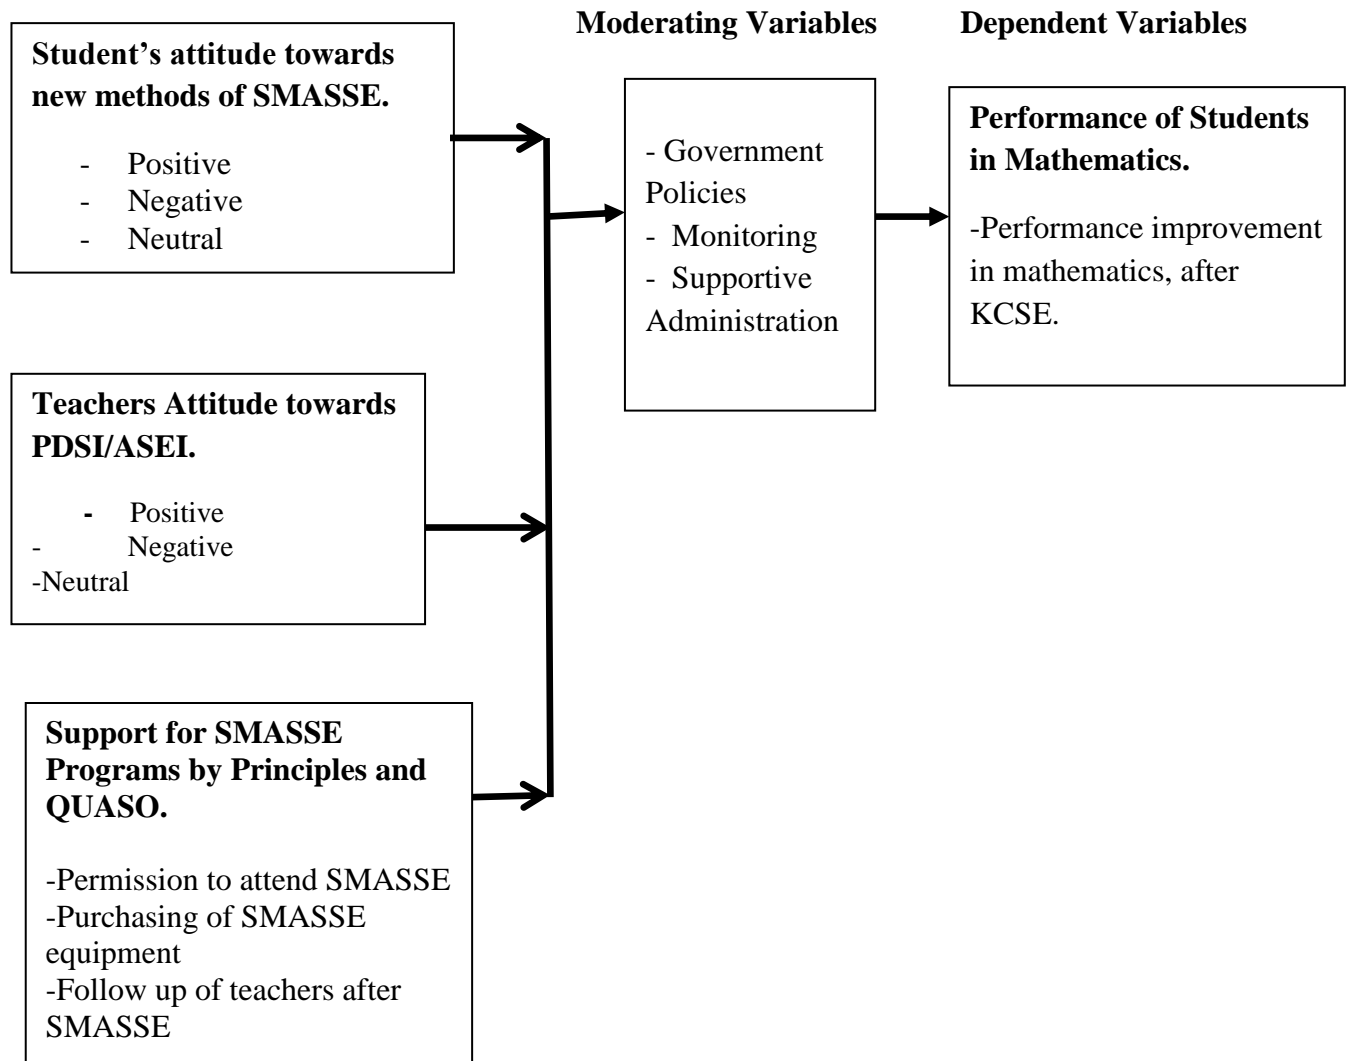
Moderating Variables

Dependent Variables

**Student's attitude towards new methods of SMASSE.**

- Positive
- Negative
- Neutral

- Government Policies
- Monitoring
- Supportive Administration

**Performance of Students in Mathematics.**

-Performance improvement in mathematics, after KCSE.

**Teachers Attitude towards PDSI/ASEI.**

- Positive
- Negative
-Neutral

**Support for SMASSE Programs by Principles and QUASO.**

-Permission to attend SMASSE
-Purchasing of SMASSE equipment
-Follow up of teachers after SMASSE